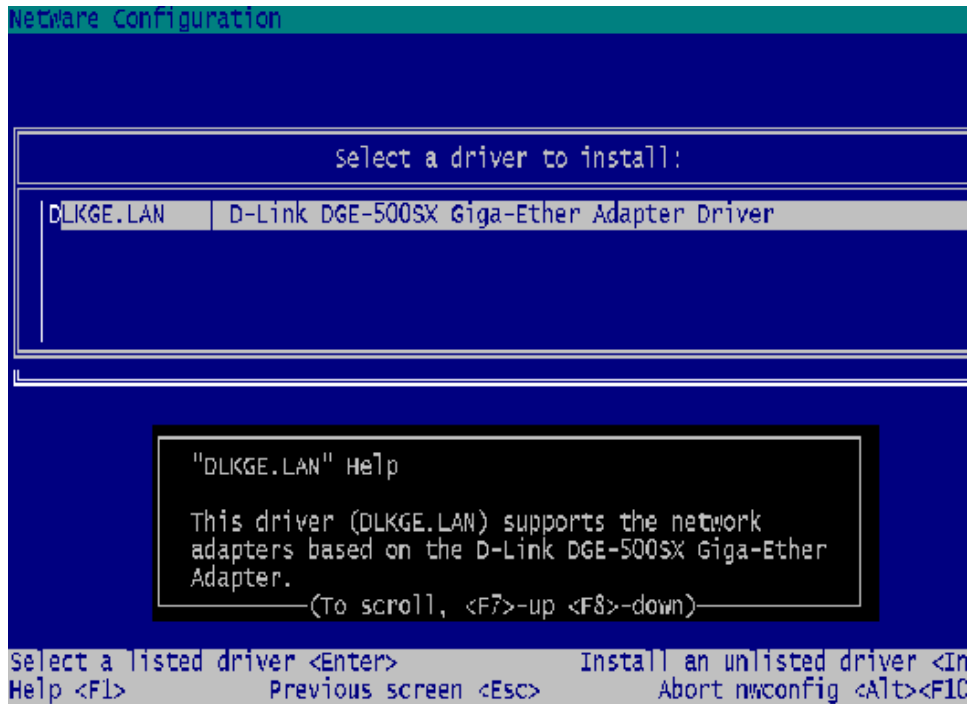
NetWare Configuration

Select a driver to install:

| DLKGE.LAN | D-Link DGE-500SX Giga-Ether Adapter Driver |
|---|---|

"DLKGE.LAN" Help

This driver (DLKGE.LAN) supports the network adapters based on the D-Link DGE-500SX Giga-Ether Adapter.

(To scroll, <F7>-up <F8>-down)

Select a listed driver <Enter> Install an unlisted driver <In
Help <F1> Previous screen <Esc> Abort nwconfig <Alt><F1C